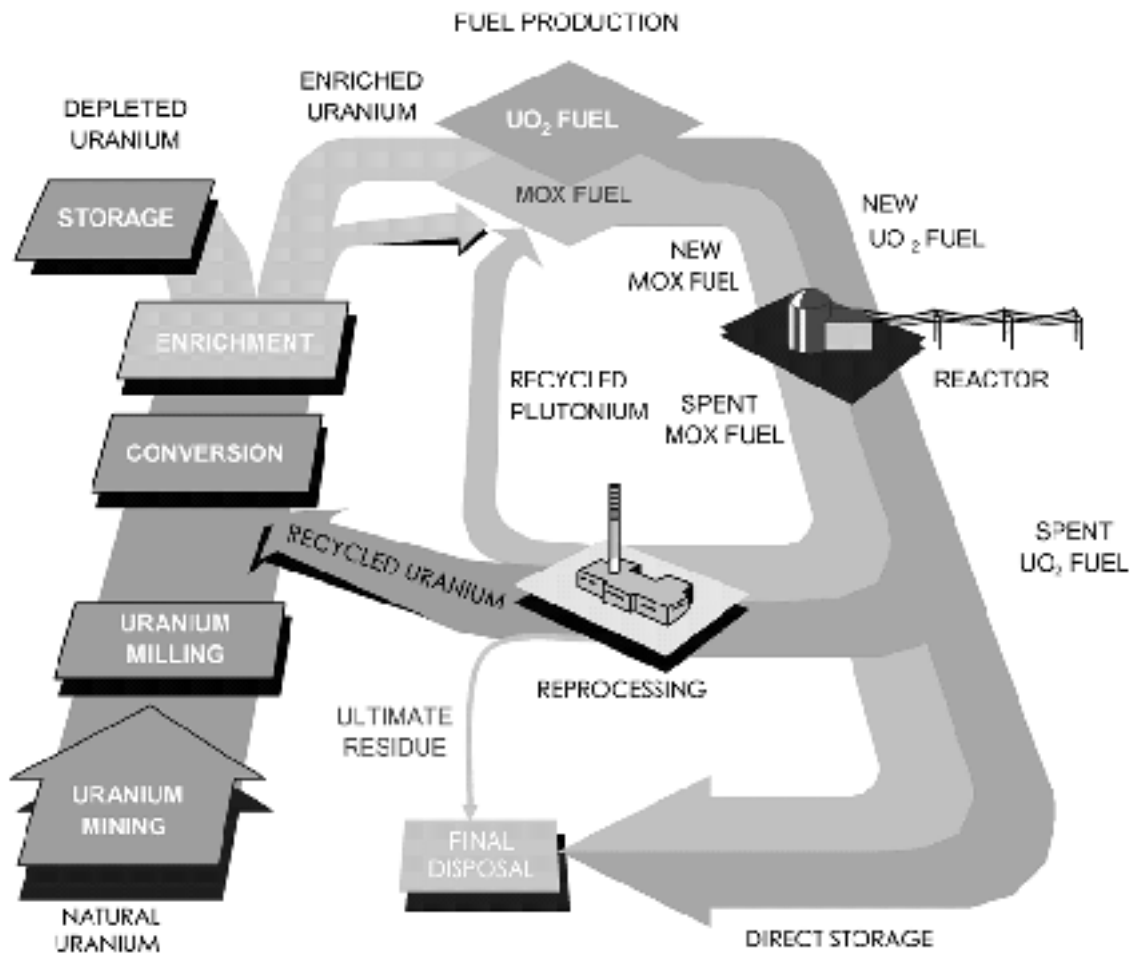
FUEL PRODUCTION

ENRICHED URANIUM

DEPLETED URANIUM

$UO_2$ FUEL

MOX FUEL

STORAGE

NEW $UO_2$ FUEL

NEW MOX FUEL

ENRICHMENT

REACTOR

RECYCLED PLUTONIUM

SPENT MOX FUEL

CONVERSION

SPENT $UO_2$ FUEL

RECYCLED URANIUM

URANIUM MILLING

REPROCESSING

ULTIMATE RESIDUE

URANIUM MINING

FINAL DISPOSAL

NATURAL URANIUM

DIRECT STORAGE